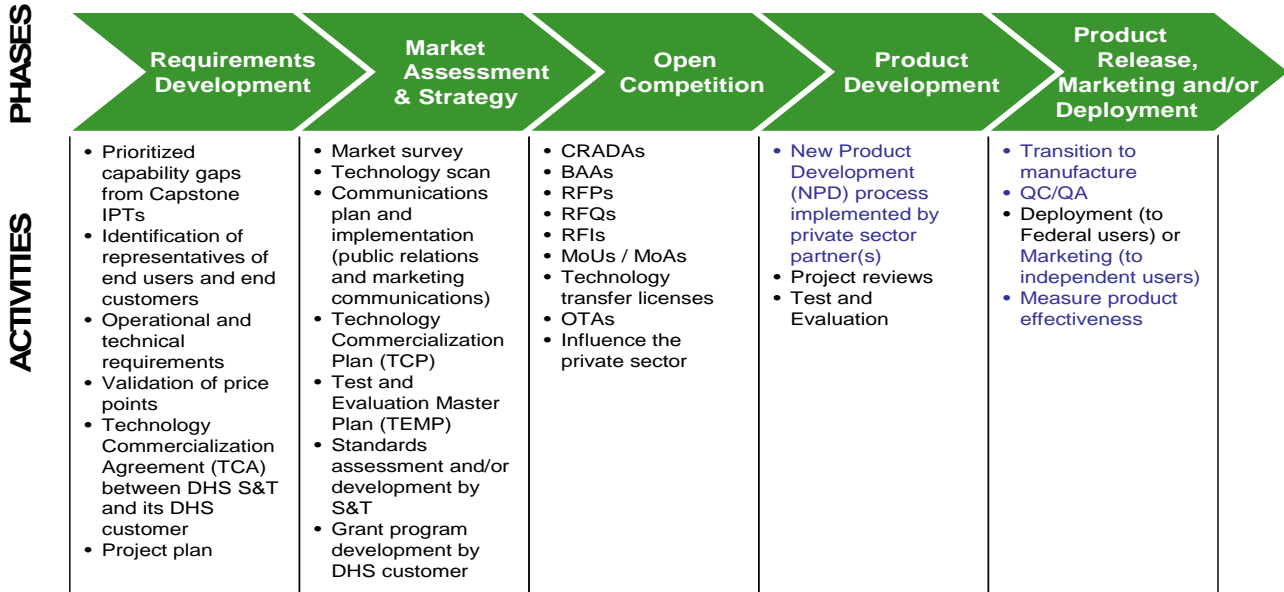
PHASES

ACTIVITIES

| Requirements Development | Market Assessment & Strategy | Open Competition | Product Development | Product Release, Marketing and/or Deployment |
|---|---|---|---|---|
| • Prioritized capability gaps from Capstone IPTs<br>• Identification of representatives of end users and end customers<br>• Operational and technical requirements<br>• Validation of price points<br>• Technology Commercialization Agreement (TCA) between DHS S&T and its DHS customer<br>• Project plan | • Market survey<br>• Technology scan<br>• Communications plan and implementation (public relations and marketing communications)<br>• Technology Commercialization Plan (TCP)<br>• Test and Evaluation Master Plan (TEMP)<br>• Standards assessment and/or development by S&T<br>• Grant program development by DHS customer | • CRADAs<br>• BAAs<br>• RFPs<br>• RFQs<br>• RFIs<br>• MoUs / MoAs<br>• Technology transfer licenses<br>• OTAs<br>• Influence the private sector | • New Product Development (NPD) process implemented by private sector partner(s)<br>• Project reviews<br>• Test and Evaluation | • Transition to manufacture<br>• QC/QA<br>• Deployment (to Federal users) or Marketing (to independent users)<br>• Measure product effectiveness |